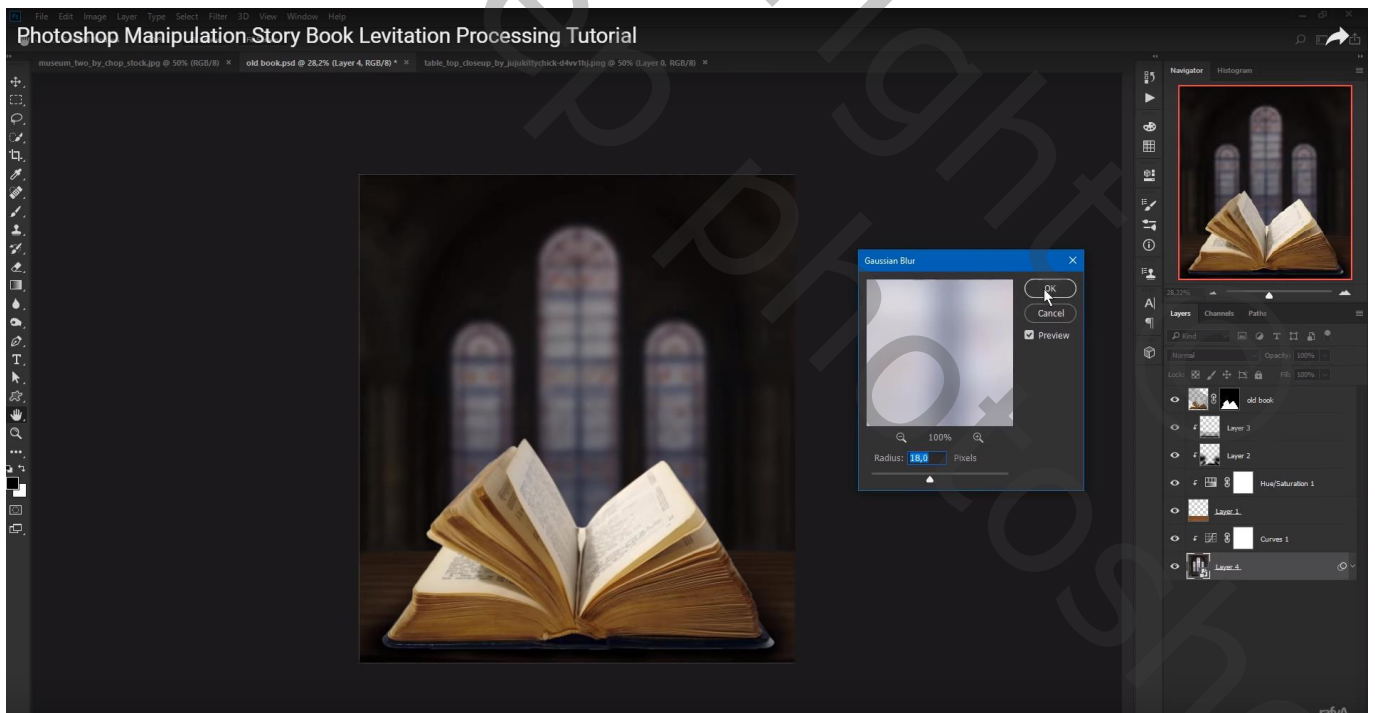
File Edit Image Layer Type Select Filter 3D View Window Help

Photoshop Manipulation Story Book Levitation Processing Tutorial

museum_two_by_chop_stock.jpg @ 50% (RGB/8) × old book.psd @ 28,2% (Layer 4, RGB/8) * × table_top_closeup_by_jujukittychick-d4vv1hj.png @ 50% (Layer 0, RGB/8) ×

Gaussian Blur

OK

Cancel

Preview

100%

Radius: 18,0 Pixels

Navigator Histogram

28,22%

Layers Channels Paths

Kind

Normal Opacity: 100%

Lock: Fill: 100%

old book

Layer 3

Layer 2

Hue/Saturation 1

Layer 1

Curves 1

Layer 4